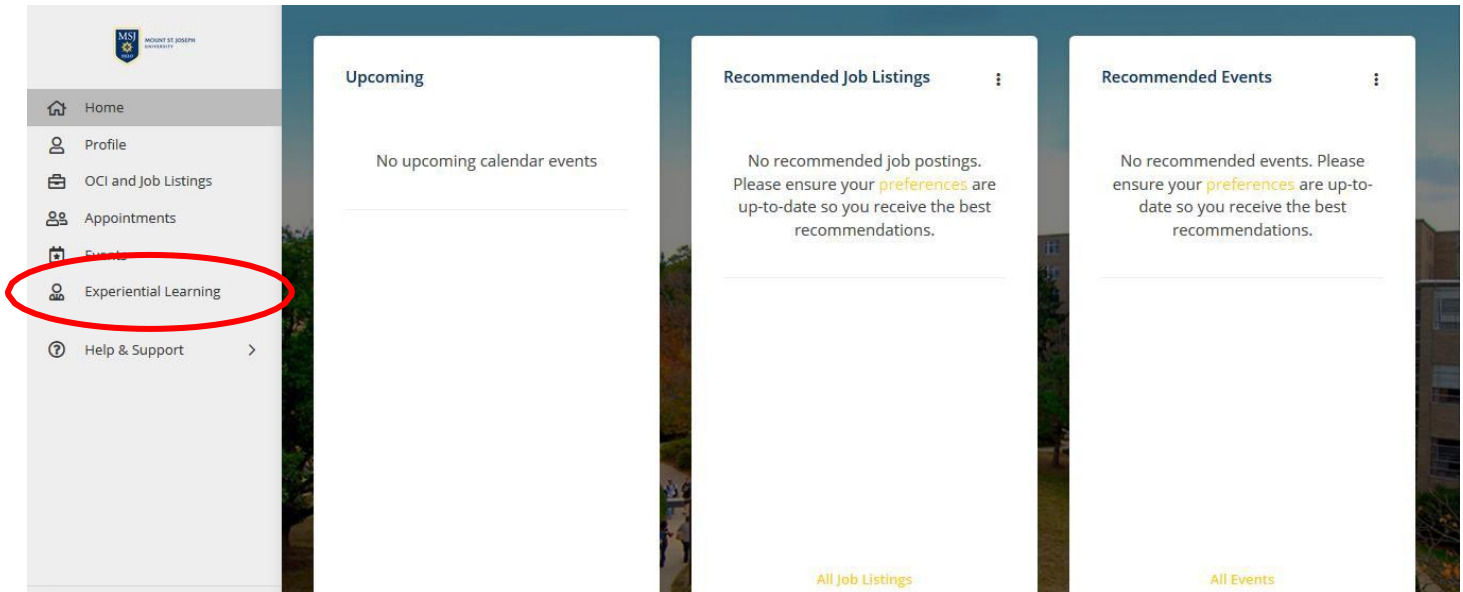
MSJ MOUNT ST. JOSEPH UNIVERSITY

Home
Profile
OCI and Job Listings
Appointments
Events
Experiential Learning
Help & Support

Upcoming

No upcoming calendar events

Recommended Job Listings

No recommended job postings. Please ensure your preferences are up-to-date so you receive the best recommendations.

All Job Listings

Recommended Events

No recommended events. Please ensure your preferences are up-to-date so you receive the best recommendations.

All Events